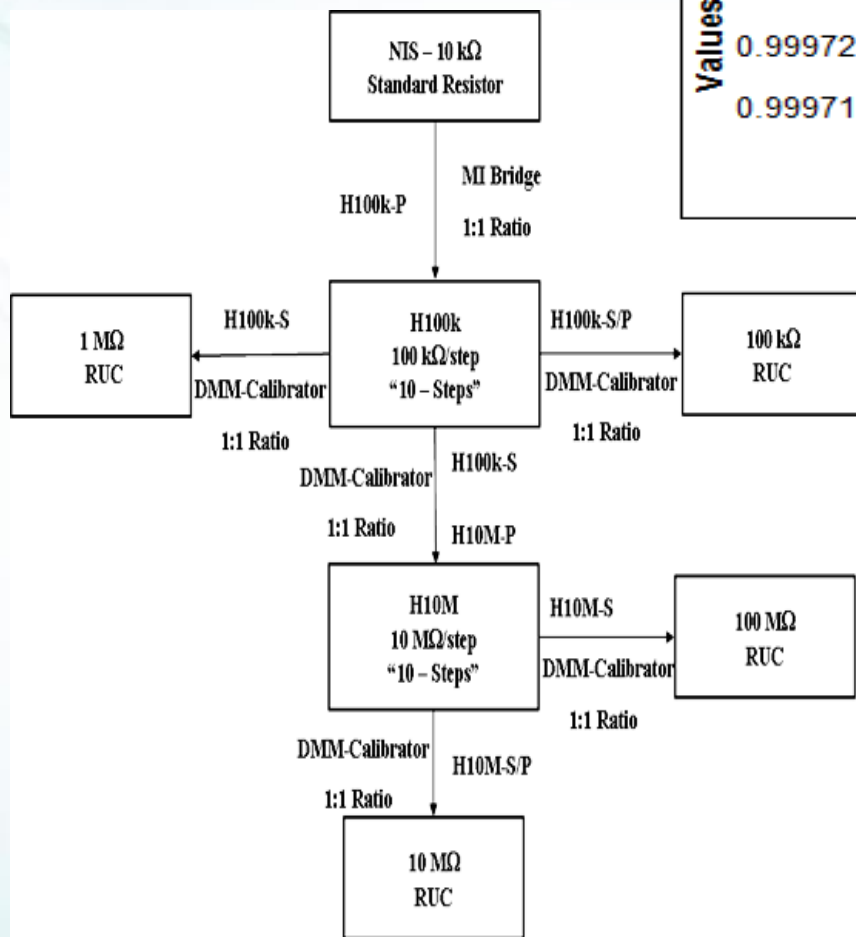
Values
0.99972
0.99971

NIS – 10 kΩ
Standard Resistor

H100k-P

MI Bridge
1:1 Ratio

1 MΩ
RUC

H100k-S

DMM-Calibrator

1:1 Ratio

H100k
100 kΩ/step
"10 – Steps"

H100k-S/P

DMM-Calibrator

1:1 Ratio

100 kΩ
RUC

DMM-Calibrator

1:1 Ratio

H100k-S

H10M-P

H10M
10 MΩ/step
"10 – Steps"

H10M-S

DMM-Calibrator

1:1 Ratio

100 MΩ
RUC

DMM-Calibrator

1:1 Ratio

H10M-S/P

10 MΩ
RUC